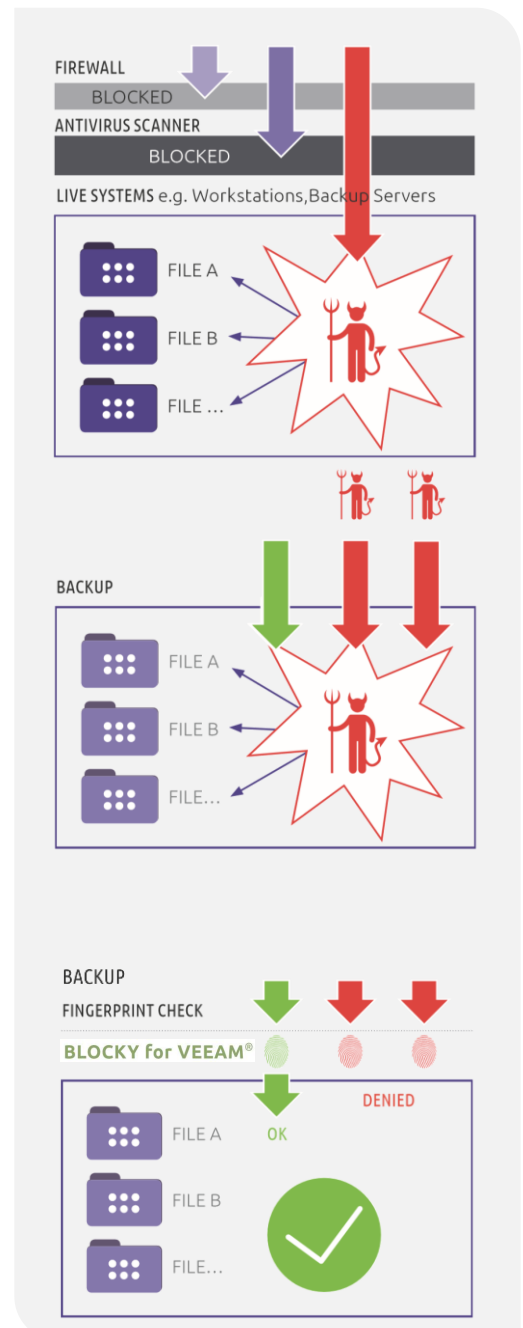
FIREWALL
BLOCKED
ANTIVIRUS SCANNER
BLOCKED
LIVE SYSTEMS e.g. Workstations,Backup Servers

FILE A
FILE B
FILE ...

BACKUP

FILE A
FILE B
FILE...

BACKUP
FINGERPRINT CHECK
BLOCKY for VEEAM®
DENIED
OK

FILE A
FILE B
FILE...